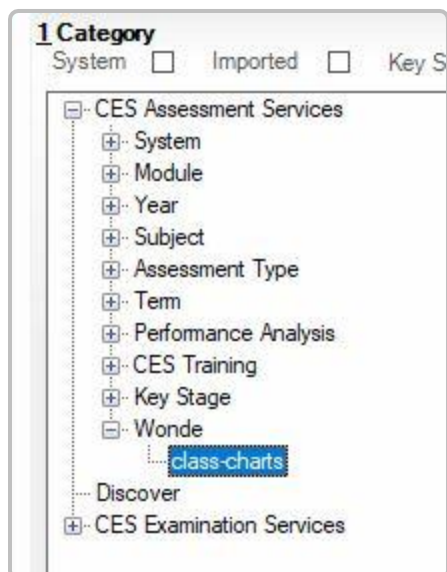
1 Category
System Imported Key S

CES Assessment Services
System
Module
Year
Subject
Assessment Type
Term
Performance Analysis
CES Training
Key Stage
Wonde
class-charts
Discover
CES Examination Services